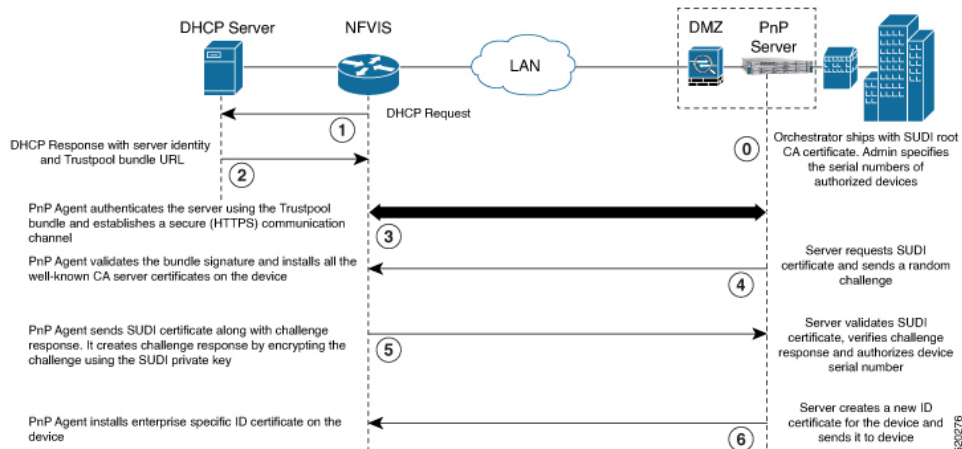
DHCP Server

NFVIS

LAN

DMZ

PnP Server

DHCP Request

1

DHCP Response with server identity and Trustpool bundle URL

2

Orchestrator ships with SUDI root CA certificate. Admin specifies the serial numbers of authorized devices

0

PnP Agent authenticates the server using the Trustpool bundle and establishes a secure (HTTPS) communication channel

3

PnP Agent validates the bundle signature and installs all the well-known CA server certificates on the device

Server requests SUDI certificate and sends a random challenge

4

PnP Agent sends SUDI certificate along with challenge response. It creates challenge response by encrypting the challenge using the SUDI private key

5

Server validates SUDI certificate, verifies challenge response and authorizes device serial number

PnP Agent installs enterprise specific ID certificate on the device

Server creates a new ID certificate for the device and sends it to device

6

520276